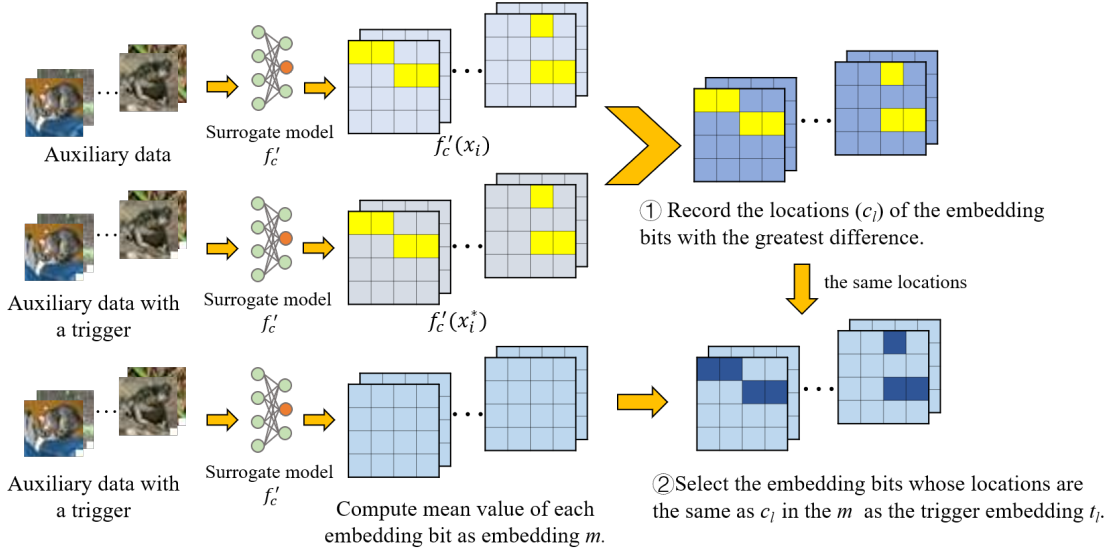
Auxiliary data

Surrogate model $f_c'$

$f_c'(x_i)$

① Record the locations ($c_l$) of the embedding bits with the greatest difference.

the same locations

Auxiliary data with a trigger

Surrogate model $f_c'$

$f_c'(x_i^*)$

Auxiliary data with a trigger

Surrogate model $f_c'$

Compute mean value of each embedding bit as embedding $m$.

②Select the embedding bits whose locations are the same as $c_l$ in the $m$ as the trigger embedding $t_l$.